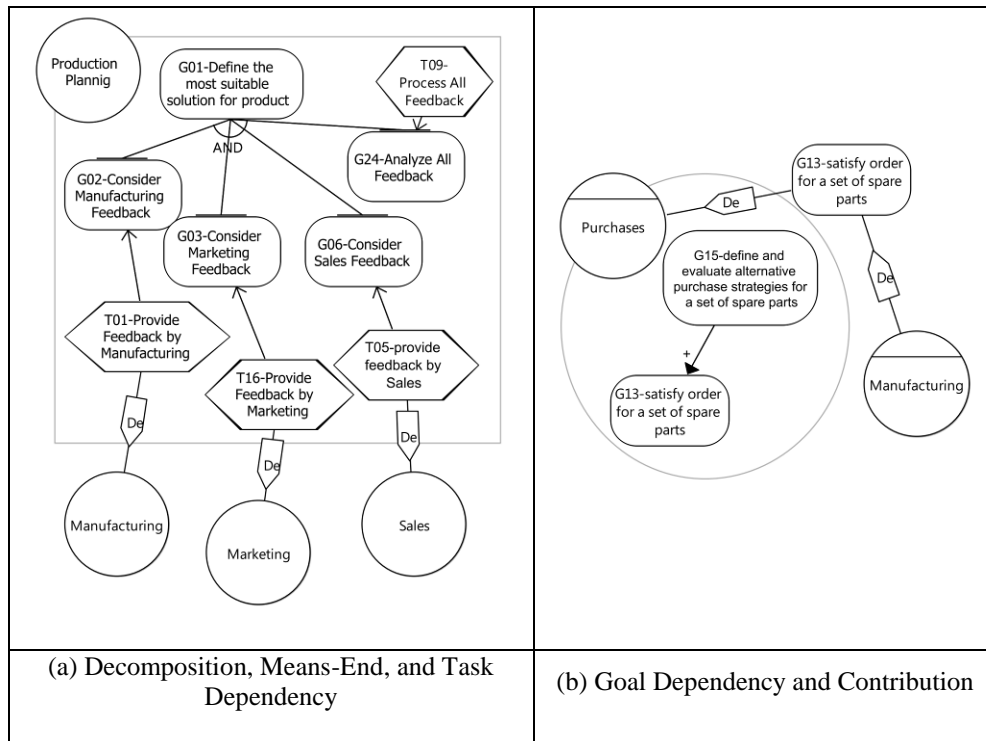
Production Plannig

G01-Define the most suitable solution for product

T09-Process All Feedback

AND

G24-Analyze All Feedback

G02-Consider Manufacturing Feedback

G03-Consider Marketing Feedback

G06-Consider Sales Feedback

T01-Provide Feedback by Manufacturing

T16-Provide Feedback by Marketing

T05-provide feedback by Sales

De

De

De

Manufacturing

Marketing

Sales

G13-satisfy order for a set of spare parts

De

Purchases

G15-define and evaluate alternative purchase strategies for a set of spare parts

De

+

G13-satisfy order for a set of spare parts

Manufacturing

| (a) Decomposition, Means-End, and Task Dependency | (b) Goal Dependency and Contribution |
|---|---|